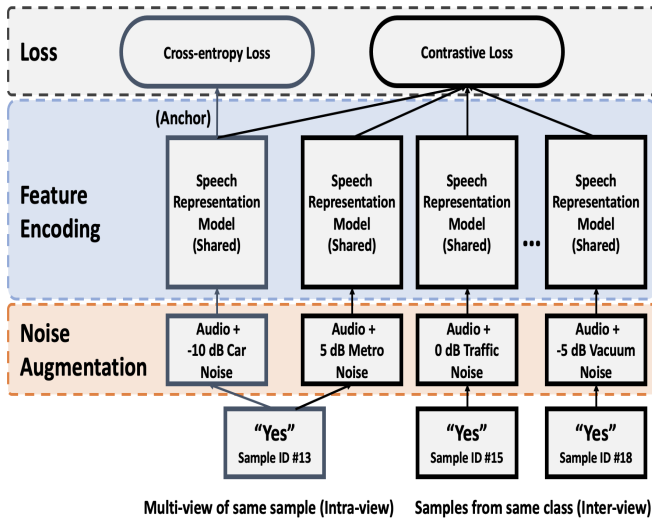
Loss

Cross-entropy Loss

Contrastive Loss

(Anchor)

Feature Encoding

Speech Representation Model (Shared)

Speech Representation Model (Shared)

Speech Representation Model (Shared)

...

Speech Representation Model (Shared)

Noise Augmentation

Audio + -10 dB Car Noise

Audio + 5 dB Metro Noise

Audio + 0 dB Traffic Noise

Audio + -5 dB Vacuum Noise

"Yes" Sample ID #13

"Yes" Sample ID #15

"Yes" Sample ID #18

Multi-view of same sample (Intra-view)

Samples from same class (Inter-view)